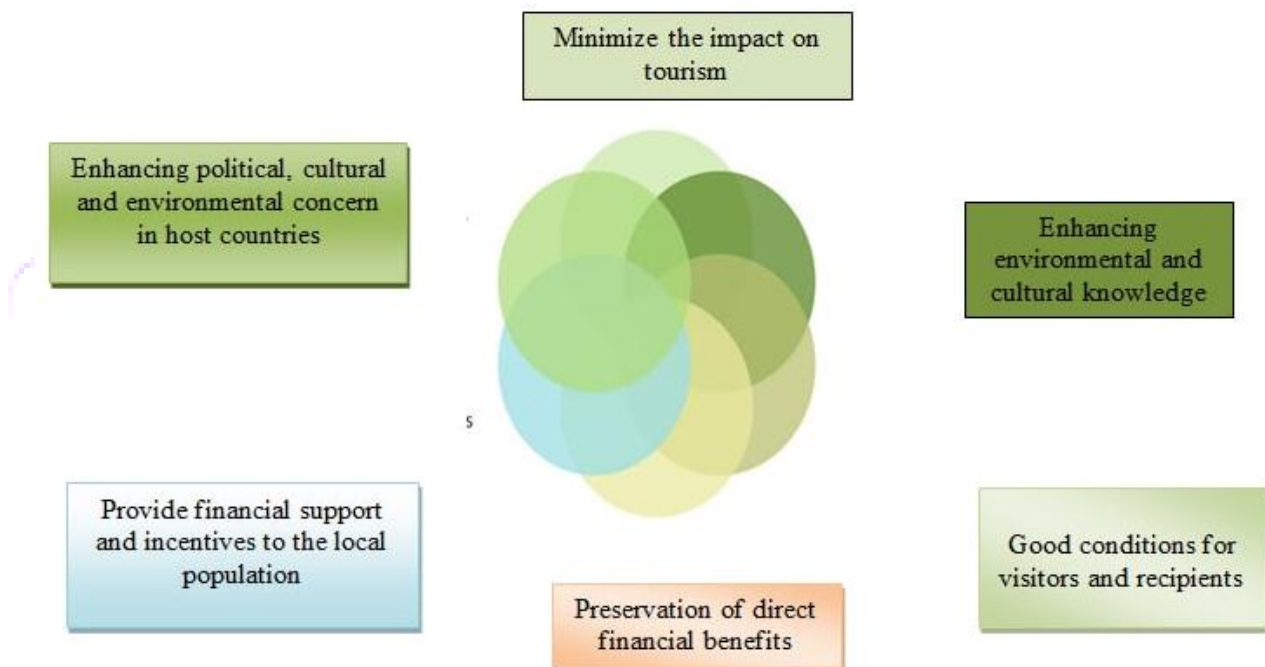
Minimize the impact on tourism

Enhancing political, cultural and environmental concern in host countries

Enhancing environmental and cultural knowledge

s

Provide financial support and incentives to the local population

Good conditions for visitors and recipients

Preservation of direct financial benefits